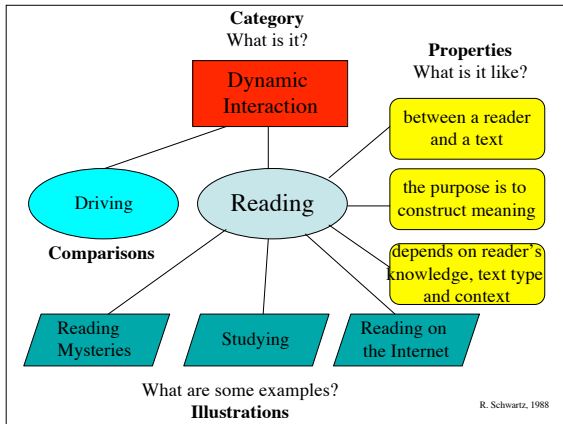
**Category**
What is it?

Dynamic Interaction

**Properties**
What is it like?

between a reader and a text

the purpose is to construct meaning

depends on reader's knowledge, text type and context

Driving

Reading

**Comparisons**

Reading Mysteries

Studying

Reading on the Internet

What are some examples?
**Illustrations**

R. Schwartz, 1988